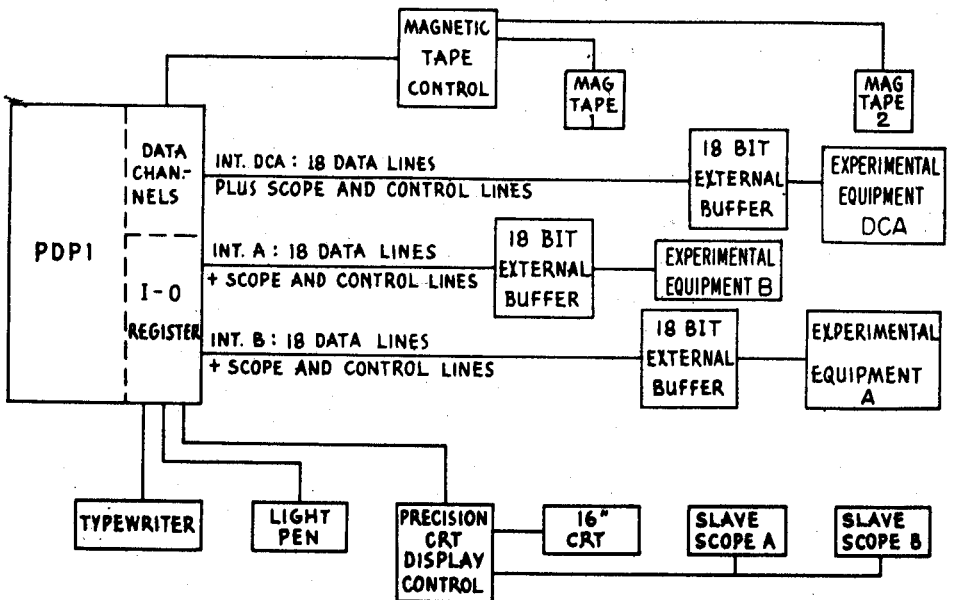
MAGNETIC TAPE CONTROL

MAG TAPE 1

MAG TAPE 2

PDP1

DATA CHANNELS

I-O REGISTER

INT. DCA : 18 DATA LINES PLUS SCOPE AND CONTROL LINES

18 BIT EXTERNAL BUFFER

EXPERIMENTAL EQUIPMENT DCA

INT. A : 18 DATA LINES + SCOPE AND CONTROL LINES

18 BIT EXTERNAL BUFFER

EXPERIMENTAL EQUIPMENT B

INT. B : 18 DATA LINES + SCOPE AND CONTROL LINES

18 BIT EXTERNAL BUFFER

EXPERIMENTAL EQUIPMENT A

TYPEWRITER

LIGHT PEN

PRECISION CRT DISPLAY CONTROL

16" CRT

SLAVE SCOPE A

SLAVE SCOPE B